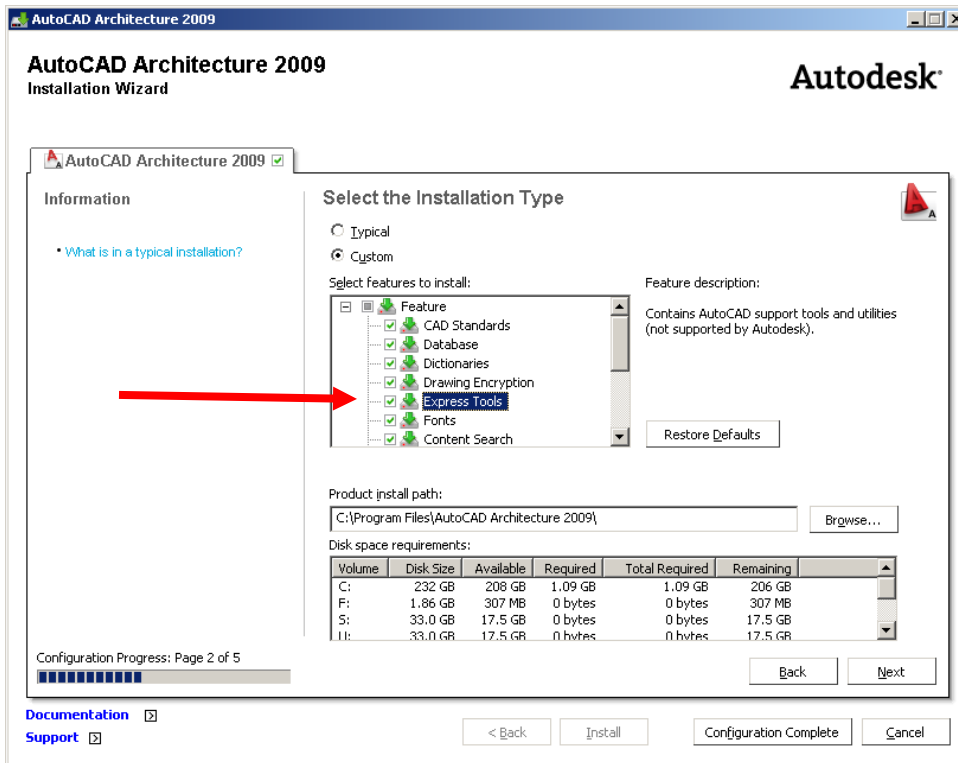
AutoCAD Architecture 2009

AutoCAD Architecture 2009
Installation Wizard

Autodesk

AutoCAD Architecture 2009

Information

• What is in a typical installation?

Select the Installation Type

Typical
Custom

Select features to install:

Feature
CAD Standards
Database
Dictionaries
Drawing Encryption
Express Tools
Fonts
Content Search

Feature description:

Contains AutoCAD support tools and utilities (not supported by Autodesk).

Restore Defaults

Product install path:

C:\Program Files\AutoCAD Architecture 2009\

Browse...

Disk space requirements:

| Volume | Disk Size | Available | Required | Total Required | Remaining |
|---|---|---|---|---|---|
| C: | 232 GB | 208 GB | 1.09 GB | 1.09 GB | 206 GB |
| F: | 1.86 GB | 307 MB | 0 bytes | 0 bytes | 307 MB |
| S: | 33.0 GB | 17.5 GB | 0 bytes | 0 bytes | 17.5 GB |
| U: | 33.0 GB | 17.5 GB | 0 bytes | 0 bytes | 17.5 GB |

Configuration Progress: Page 2 of 5

Back
Next

Documentation
Support

< Back
Install
Configuration Complete
Cancel